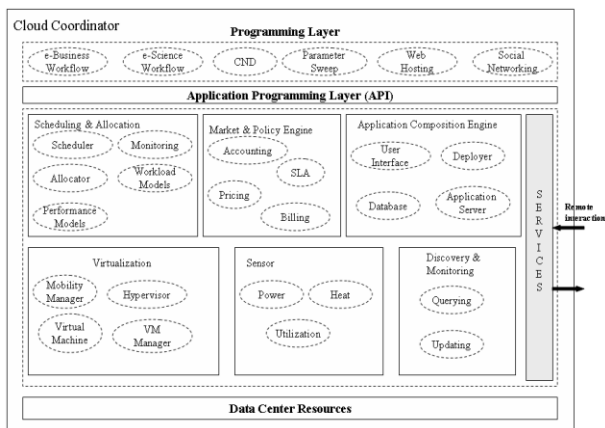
Cloud Coordinator

Programming Layer

e-Business Workflow
e-Science Workflow
CND
Parameter Sweep
Web Hosting
Social Networking

Application Programming Layer (API)

Scheduling & Allocation
Scheduler
Monitoring
Allocator
Workload Models
Performance Models

Market & Policy Engine
Accounting
SLA
Pricing
Billing

Application Composition Engine
User Interface
Deployer
Database
Application Server

S E R V I C E S

Remote interaction

Virtualization
Mobility Manager
Hypervisor
Virtual Machine
VM Manager

Sensor
Power
Heat
Utilization

Discovery & Monitoring
Querying
Updating

Data Center Resources